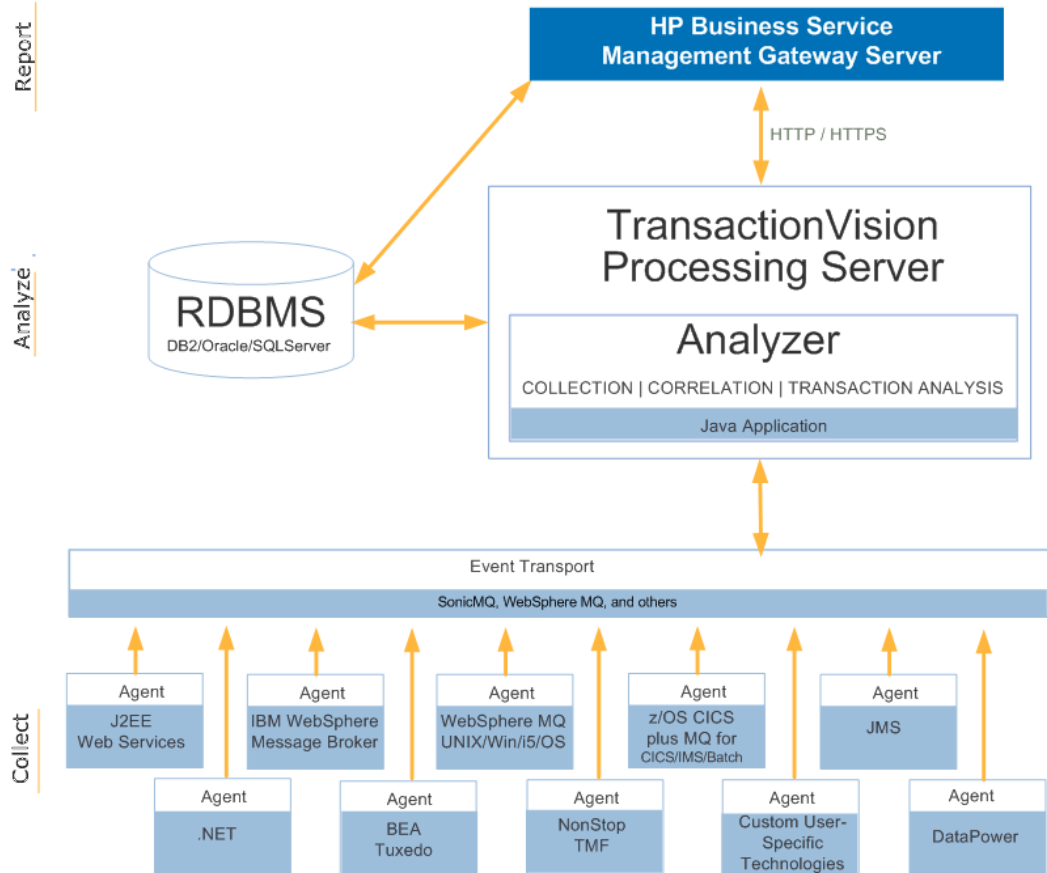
Report

HP Business Service Management Gateway Server

HTTP / HTTPS

Analyze

RDBMS
DB2/Oracle/SQLServer

TransactionVision Processing Server

Analyzer

COLLECTION | CORRELATION | TRANSACTION ANALYSIS

Java Application

Event Transport

SonicMQ, WebSphere MQ, and others

Collect

Agent
J2EE Web Services

Agent
IBM WebSphere Message Broker

Agent
WebSphere MQ UNIX/Win/i5/OS

Agent
z/OS CICS plus MQ for CICS/IMS/Batch

Agent
JMS

Agent
.NET

Agent
BEA Tuxedo

Agent
NonStop TMF

Agent
Custom User-Specific Technologies

Agent
DataPower